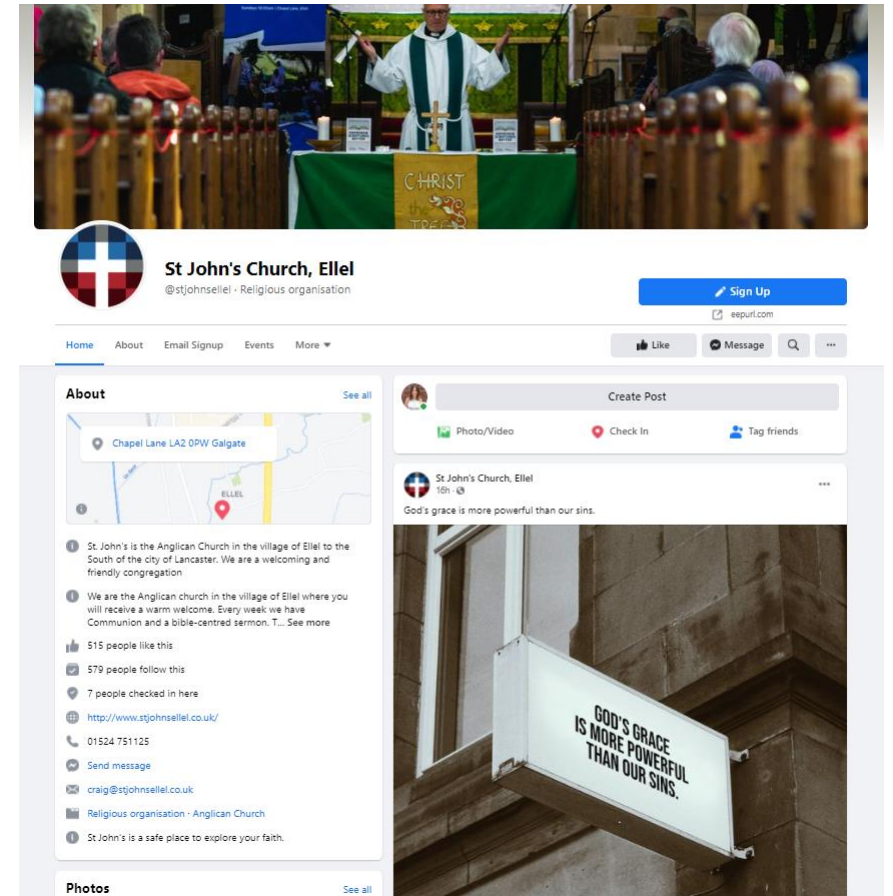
CHRIST

St John's Church, Ellel
@stjohnsellel · Religious organisation

Sign Up
eepurl.com

Home About Email Signup Events More

Like Message

About
See all

Chapel Lane LA2 0PW Galgate
ELLEL

St. John's is the Anglican Church in the village of Ellel to the South of the city of Lancaster. We are a welcoming and friendly congregation

We are the Anglican church in the village of Ellel where you will receive a warm welcome. Every week we have Communion and a bible-centred sermon. T... See more

515 people like this

579 people follow this

7 people checked in here

http://www.stjohnsellel.co.uk/

01524 751125

Send message

craig@stjohnsellel.co.uk

Religious organisation · Anglican Church

St John's is a safe place to explore your faith.

Photos
See all

Create Post

Photo/Video Check In Tag friends

St John's Church, Ellel
16h ·

God's grace is more powerful than our sins.

GOD'S GRACE IS MORE POWERFUL THAN OUR SINS.